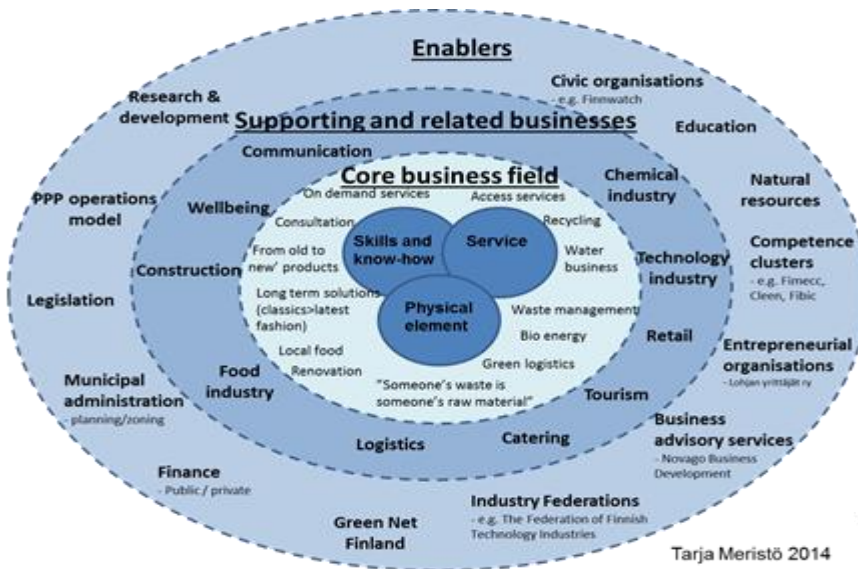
Enablers

Research & development

Civic organisations
- e.g. Finnwatch

Education

Supporting and related businesses

Communication

Core business field

PPP operations model

Wellbeing

Chemical industry

Natural resources

On demand services

Access services

Consultation

Recycling

Skills and know-how

Service

Water business

From old to new' products

Construction

Technology industry

Competence clusters
- e.g. Fimecc, Cleen, Fibic

Legislation

Long term solutions (classics>latest fashion)

Physical element

Waste management

Bio energy

Retail

Local food

Green logistics

Food industry

Renovation

Entrepreneurial organisations
- Lohjan yrittäjät ry

Municipal administration
planning/zoning

"Someone's waste is someone's raw material"

Tourism

Business advisory services
- Novago Business Development

Logistics

Catering

Finance
- Public / private

Industry Federations
- e.g. The Federation of Finnish Technology Industries

Green Net Finland

Tarja Meristö 2014